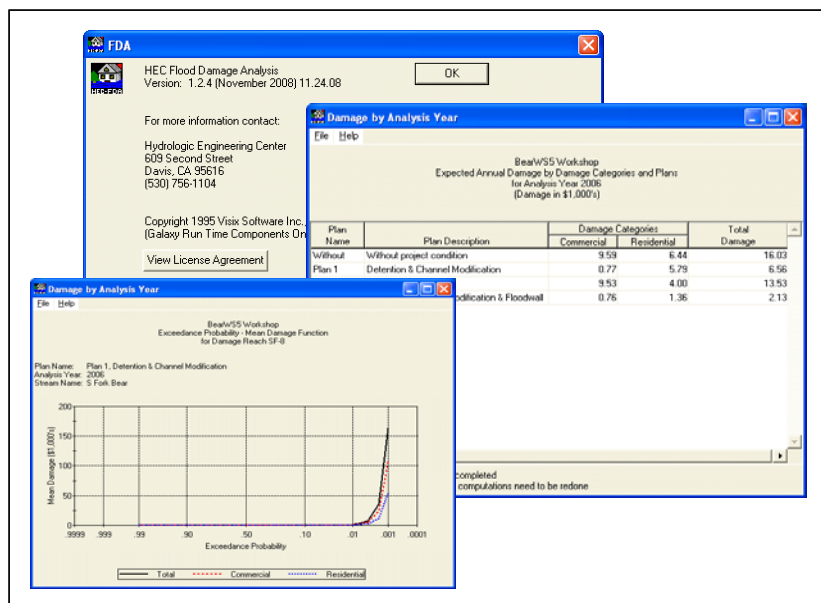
FDA

HEC Flood Damage Analysis
Version: 1.2.4 (November 2008) 11.24.08

OK

For more information contact:

Hydrologic Engineering Center
609 Second Street
Davis, CA 95616
(530) 756-1104

Copyright 1995 Visix Software Inc.
(Galaxy Run Time Components On

View License Agreement

Damage by Analysis Year

File Help

BearWS5 Workshop
Expected Annual Damage by Damage Categories and Plans
for Analysis Year 2006
(Damage in $1,000's)

| Plan Name | Plan Description | Damage Categories Commercial | Damage Categories Residential | Total Damage |
|---|---|---|---|---|
| Without | Without project condition | 9.59 | 6.44 | 16.03 |
| Plan 1 | Detention & Channel Modification | 0.77 | 5.79 | 6.56 |
| | | 9.53 | 4.00 | 13.53 |
| | odification & Floodwall | 0.76 | 1.36 | 2.13 |

completed
computations need to be redone

Damage by Analysis Year

File Help

BearWS5 Workshop
Exceedance Probability - Mean Damage Function
for Damage Reach SF-8

Plan Name: Plan 1, Detention & Channel Modification
Analysis Year: 2006
Stream Name: S Fork Bear

200
150
100
50
0

Mean Damage ($1,000's)

.9999 .999 .99 .90 .50 .10 .01 .001 .0001

Exceedance Probability

Total Commercial Residential